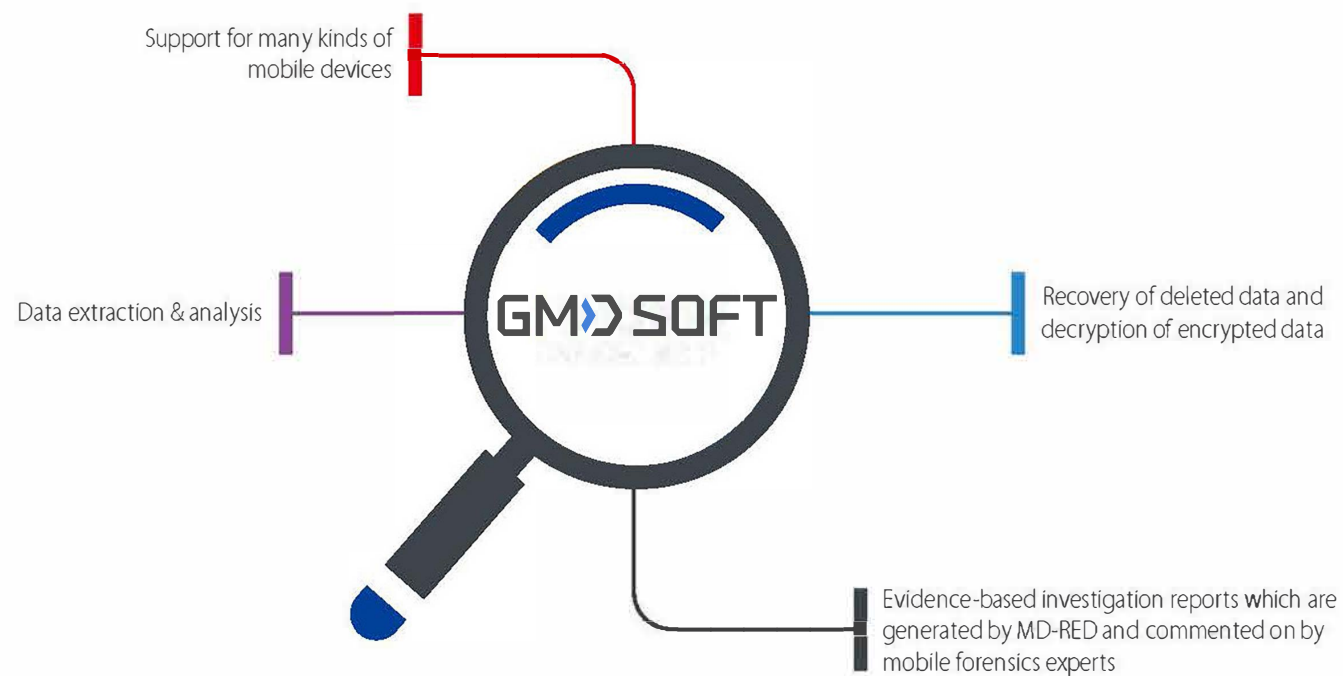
Support for many kinds of mobile devices

Data extraction & analysis

GMD SOFT

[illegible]

Recovery of deleted data and decryption of encrypted data

Evidence-based investigation reports which are generated by MD-RED and commented on by mobile forensics experts